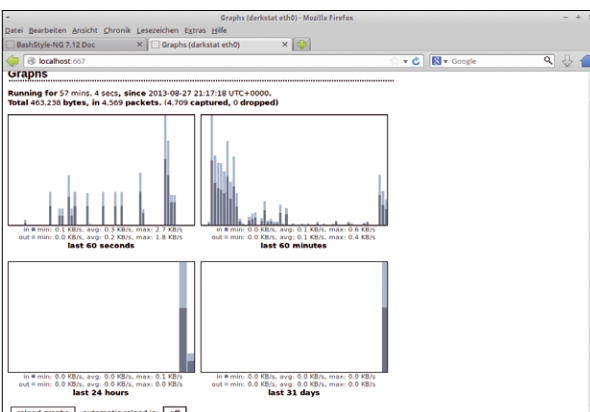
Graphs (darkstat eth0) - Mozilla Firefox

Datei Bearbeiten Ansicht Chronik Lesezeichen Extras Hilfe

BashStyle-NG 7.12 Doc

Graphs (darkstat eth0)

localhost:667

Google

Graphs

Running for 57 mins, 4 secs, since 2013-08-27 21:17:18 UTC+0000.
Total 463,238 bytes, in 4,569 packets. (4,709 captured, 0 dropped)

in ■ min: 0.1 KB/s, avg: 0.3 KB/s, max: 2.7 KB/s
out ■ min: 0.0 KB/s, avg: 0.2 KB/s, max: 1.8 KB/s
last 60 seconds

in ■ min: 0.0 KB/s, avg: 0.1 KB/s, max: 0.6 KB/s
out ■ min: 0.0 KB/s, avg: 0.1 KB/s, max: 0.4 KB/s
last 60 minutes

in ■ min: 0.0 KB/s, avg: 0.0 KB/s, max: 0.1 KB/s
out ■ min: 0.0 KB/s, avg: 0.0 KB/s, max: 0.0 KB/s
last 24 hours

in ■ min: 0.0 KB/s, avg: 0.0 KB/s, max: 0.0 KB/s
out ■ min: 0.0 KB/s, avg: 0.0 KB/s, max: 0.0 KB/s
last 31 days

reload graphs automatic reload is: off